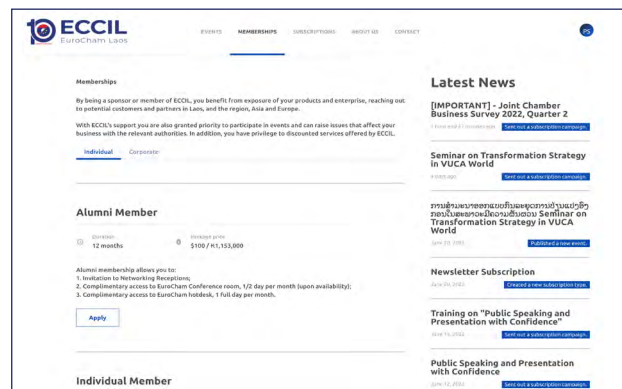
10 ECCIL
EuroCham Laos

EVENTS MEMBERSHIPS SUBSCRIPTIONS ABOUT US CONTACT

PS

Memberships

By being a sponsor or member of ECCIL, you benefit from exposure of your products and enterprise, reaching out to potential customers and partners in Laos, and the region, Asia and Europe.

With ECCIL's support you are also granted priority to participate in events and can raise issues that affect your business with the relevant authorities. In addition, you have privilege to discounted services offered by ECCIL.

Individual Corporate

Alumni Member

Duration
12 months

Package price
$100 / K1,155,000

Alumni membership allows you to:
1. Invitation to Networking Receptions;
2. Complimentary access to EuroCham Conference room, 1/2 day per month (upon availability);
3. Complimentary access to EuroCham hotdesk, 1 full day per month.

Apply

Individual Member

Latest News

[IMPORTANT] - Joint Chamber Business Survey 2022, Quarter 2

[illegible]

Sent out a subscription campaign.

Seminar on Transformation Strategy in VUCA World

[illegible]

Sent out a subscription campaign.

ກາສຳມະນາຂອງພວຍຮຸ່ມຍຸດທະສາດປ່ຽນແປງຮູບ ຮອບໃນສະພາບອະນິດຄວາມຕີເສັດ Seminar on Transformation Strategy in VUCA World

June 20, 2022

Published a new event.

Newsletter Subscription

June 20, 2022

Created a new subscription type.

Training on "Public Speaking and Presentation with Confidence"

June 15, 2022

Sent out a subscription campaign.

Public Speaking and Presentation with Confidence

June 15, 2022

Sent out a subscription campaign.